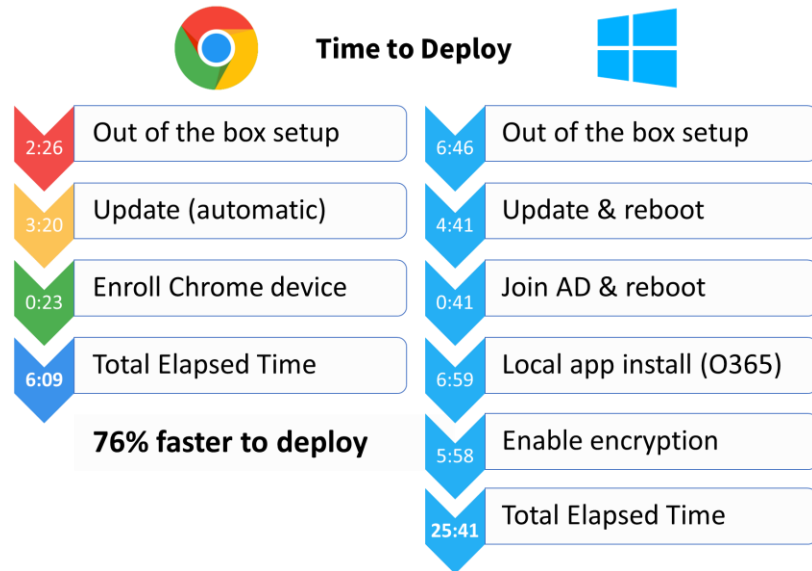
Time to Deploy

2:26 Out of the box setup

3:20 Update (automatic)

0:23 Enroll Chrome device

6:09 Total Elapsed Time

76% faster to deploy

6:46 Out of the box setup

4:41 Update & reboot

0:41 Join AD & reboot

6:59 Local app install (O365)

5:58 Enable encryption

25:41 Total Elapsed Time